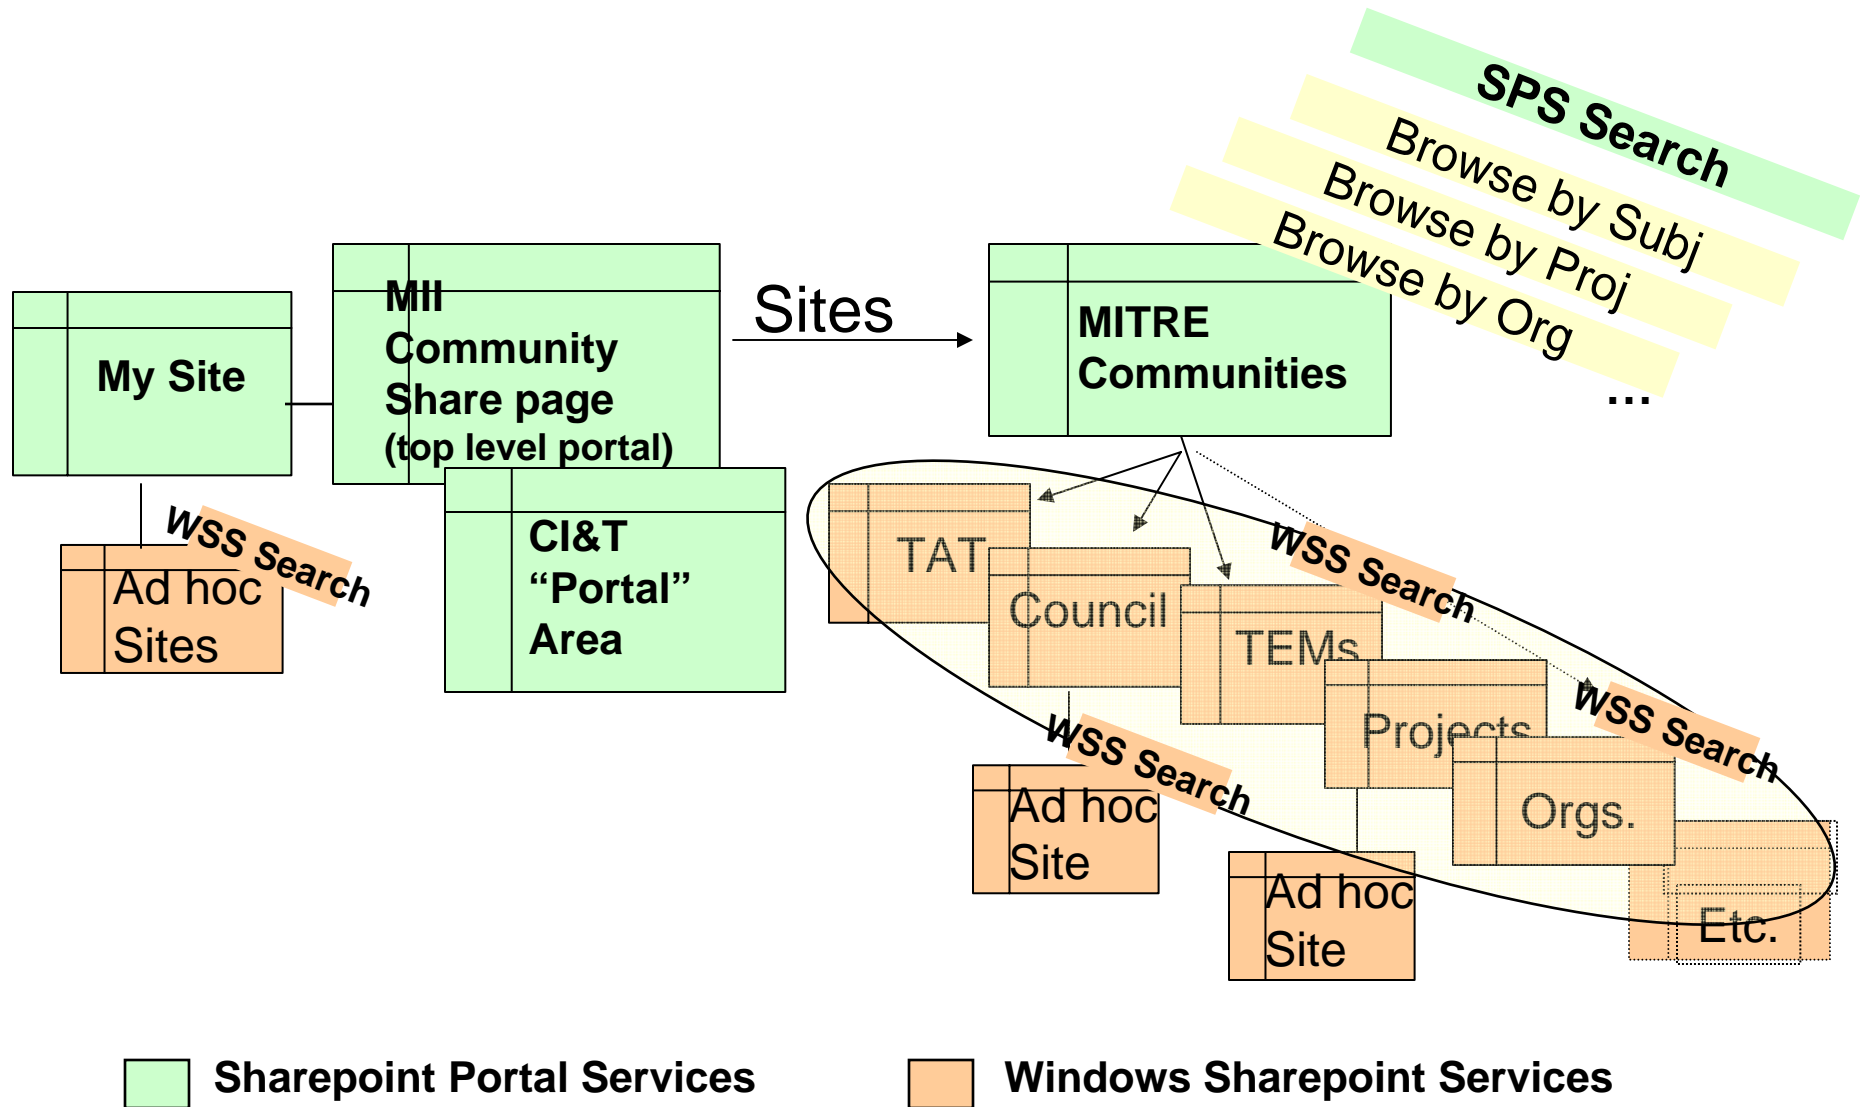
SPS Search
Browse by Subj
Browse by Proj
Browse by Org
...

My Site

MII Community Share page (top level portal)

Sites

MITRE Communities

WSS Search

Ad hoc Sites

CI&T "Portal" Area

TAT

Council

TEMs

Projects

Orgs.

Etc.

WSS Search

WSS Search

WSS Search

Ad hoc Site

Ad hoc Site

Sharepoint Portal Services

Windows Sharepoint Services